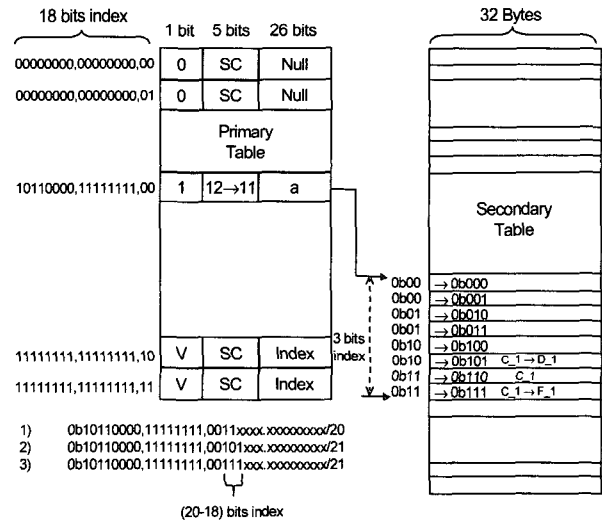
18 bits index

1 bit | 5 bits | 26 bits

00000000,00000000,00 | 0 | SC | Null
00000000,00000000,01 | 0 | SC | Null

Primary Table

10110000,11111111,00 | 1 | 12→11 | a

11111111,11111111,10 | V | SC | Index
11111111,11111111,11 | V | SC | Index

32 Bytes

Secondary Table

3 bits index

0b00 → 0b000
0b00 → 0b001
0b01 → 0b010
0b01 → 0b011
0b10 → 0b100
0b10 → 0b101 C_1 → D_1
0b11 → 0b110 C_1
0b11 → 0b111 C_1 → F_1

1) 0b10110000,11111111,0011xxxx.xxxxxxxxxx/20
2) 0b10110000,11111111,00101xxx.xxxxxxxxxx/21
3) 0b10110000,11111111,00111xxx.xxxxxxxxxx/21

(20-18) bits index